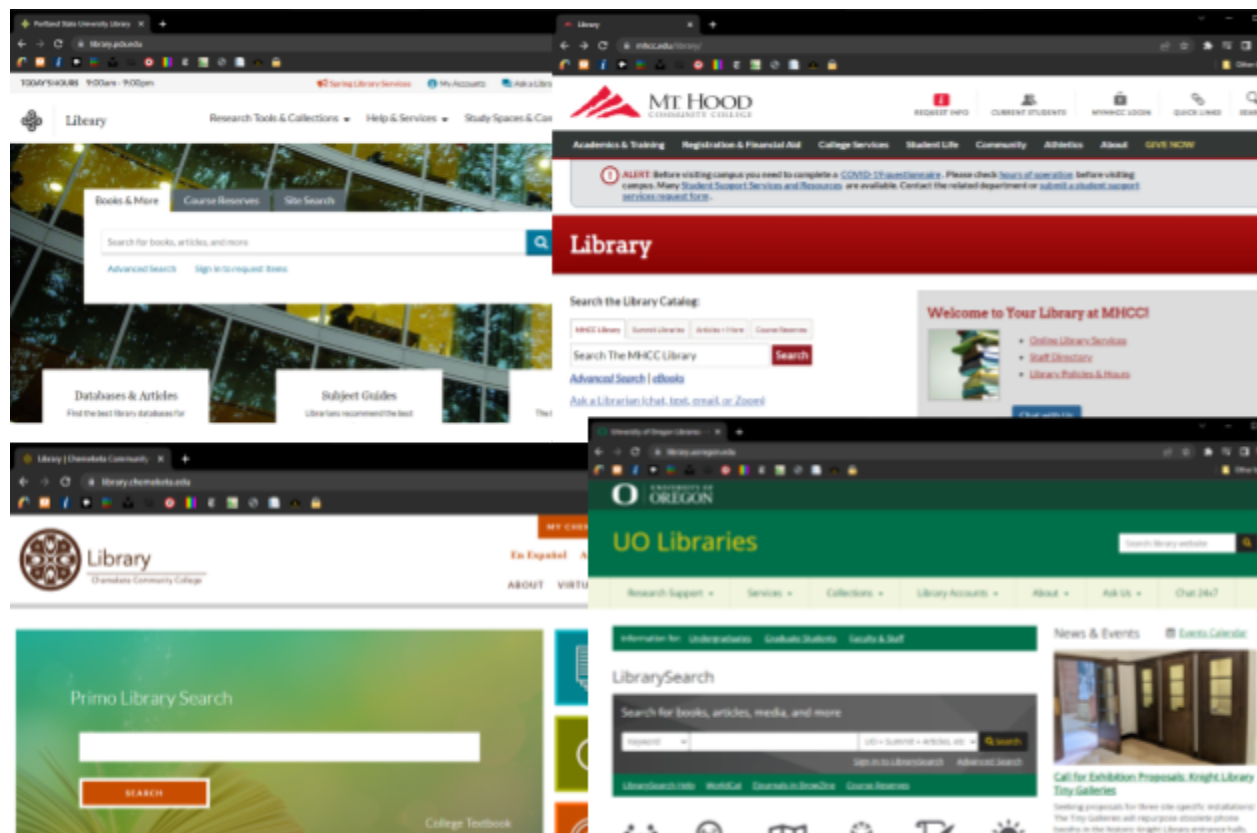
Portland State University Library
library.pdx.edu
TODAY'S HOURS 9:00am - 9:00pm
Spring Library Services
My Accounts
Ask a Libra
Library
Research Tools & Collections
Help & Services
Study Spaces & Co
Books & More
Course Reserves
Site Search
Search for books, articles, and more
Advanced Search
Sign in to request items
Databases & Articles
Find the best library databases for
Subject Guides
Librarians recommend the best

Library
mhcc.edu/library/
MT. HOOD COMMUNITY COLLEGE
REQUEST INFO
CURRENT STUDENTS
MYMHCC LOGIN
QUICK LINKS
Academics & Training
Registration & Financial Aid
College Services
Student Life
Community
Athletics
About
GIVE NOW
ALERT: Before visiting campus you need to complete a COVID-19 questionnaire. Please check hours of operation before visiting campus. Many Student Support Services and Resources are available. Contact the related department or submit a student support services request form.
Library
Search the Library Catalog:
MHCC Library
Summit Libraries
Articles + More
Course Reserves
Search The MHCC Library
Search
Advanced Search | eBooks
Ask a Librarian (chat, text, email or Zoom)
Welcome to Your Library at MHCC!
Online Library Services
Staff Directory
Library Policies & Hours
Chat with Us

Library | Chemeketa Community
library.chemeketa.edu
MY CHE
Library
Chemeketa Community College
En Español
ABOUT
VIRTU
Primo Library Search
SEARCH
College Textbook

University of Oregon Libraries
library.uoregon.edu
UNIVERSITY OF OREGON
UO Libraries
Search library website
Research Support
Services
Collections
Library Accounts
About
Ask Us
Chat 24x7
Information for: Undergraduates
Graduate Students
Faculty & Staff
LibrarySearch
Search for books, articles, media, and more
Keyword
UO + Summit + Articles, etc
Search
Sign in to LibrarySearch
Advanced Search
LibrarySearch Help
WorldCat
Journals in BrowZine
Course Reserves
News & Events
Events Calendar
Call for Exhibition Proposals: Knight Library Tiny Galleries
Seeking proposals for three site-specific installations! The Tiny Galleries will repurpose obsolete phone booths in the historic Knight Library entrance halls.